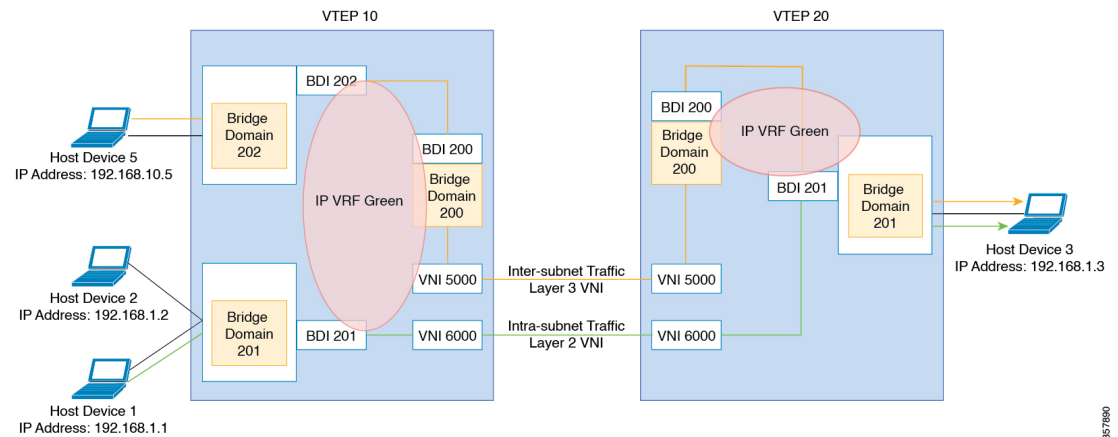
VTEP 10

VTEP 20

BDI 202

Bridge Domain 202

Host Device 5
IP Address: 192.168.10.5

IP VRF Green

BDI 200

Bridge Domain 200

Host Device 2
IP Address: 192.168.1.2

Bridge Domain 201

Host Device 1
IP Address: 192.168.1.1

BDI 201

VNI 5000

VNI 6000

Inter-subnet Traffic
Layer 3 VNI

Intra-subnet Traffic
Layer 2 VNI

BDI 200

Bridge Domain 200

IP VRF Green

BDI 201

Bridge Domain 201

VNI 5000

VNI 6000

Host Device 3
IP Address: 192.168.1.3

357890